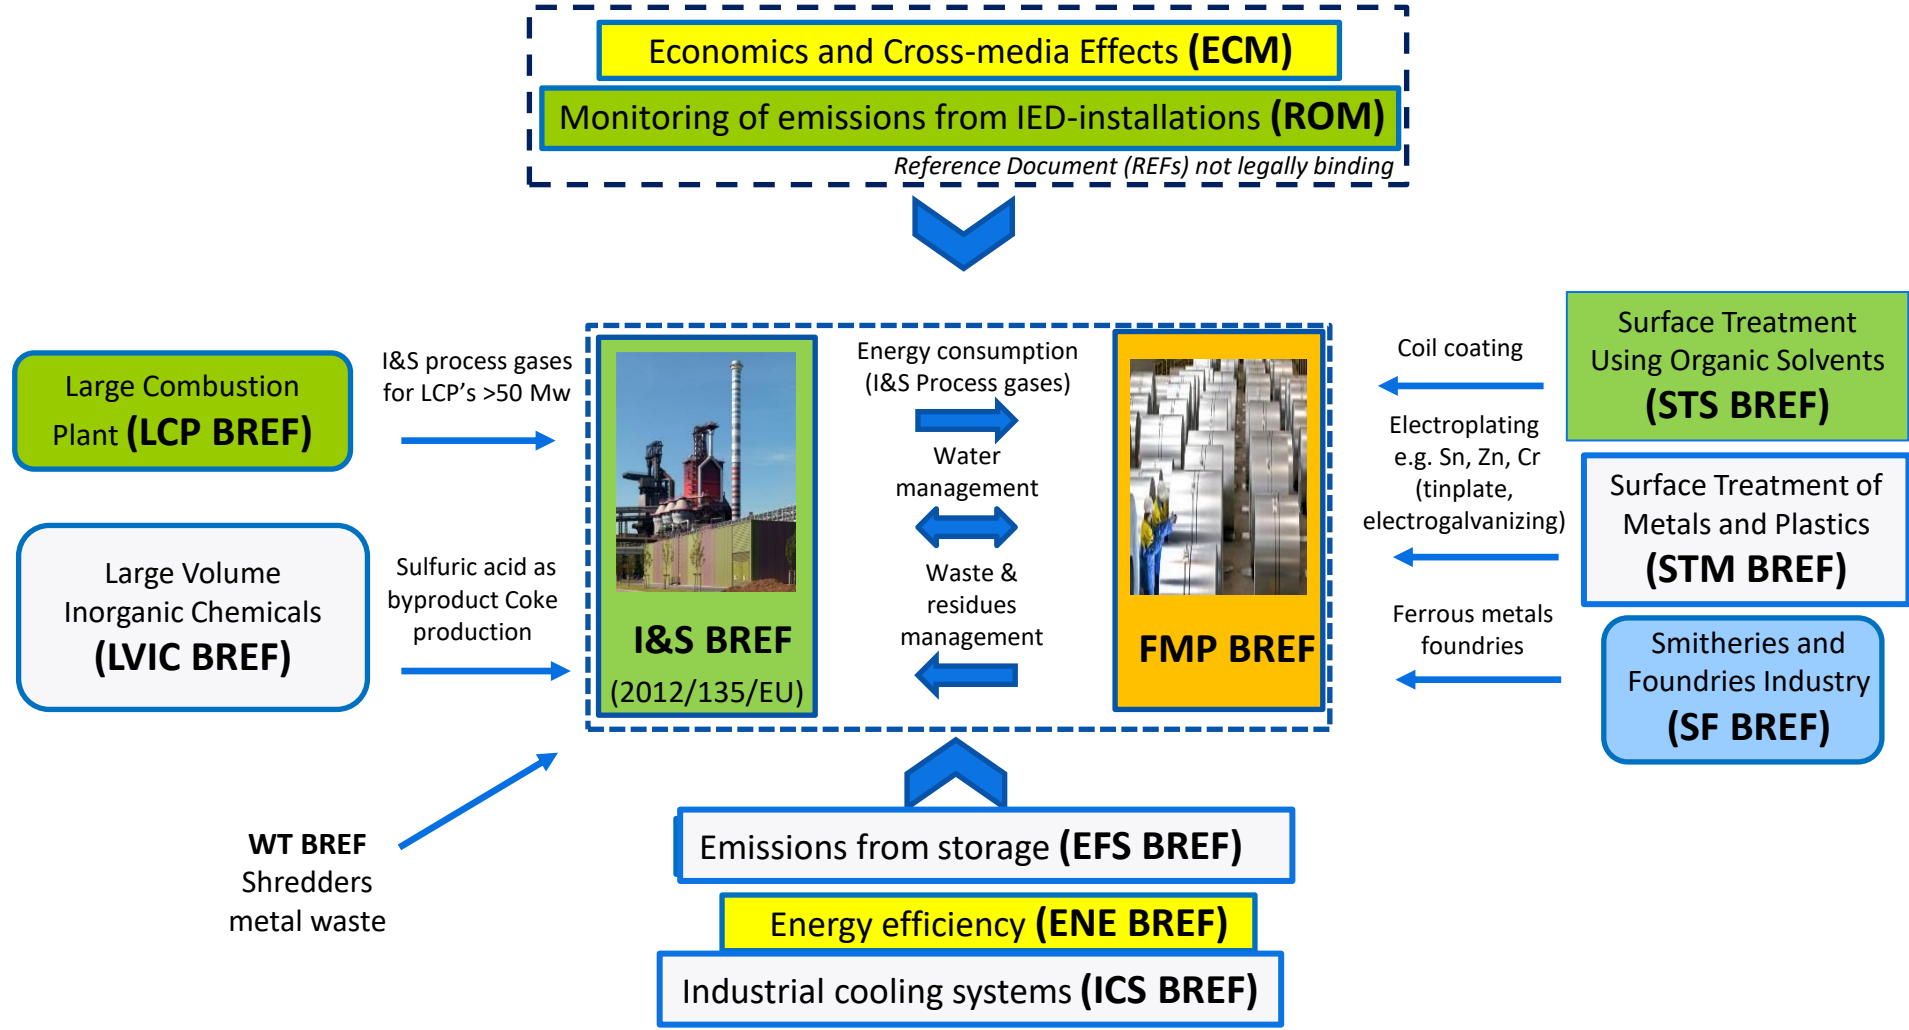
Economics and Cross-media Effects (ECM)

Monitoring of emissions from IED-installations (ROM)

Reference Document (REFs) not legally binding

Large Combustion Plant (LCP BREF)

I&S process gases for LCP's >50 Mw

Large Volume Inorganic Chemicals (LVIC BREF)

Sulfuric acid as byproduct Coke production

WT BREF
Shredders metal waste

I&S BREF
(2012/135/EU)

Energy consumption (I&S Process gases)

Water management

Waste & residues management

FMP BREF

Coil coating

Surface Treatment Using Organic Solvents (STS BREF)

Electroplating e.g. Sn, Zn, Cr (tinplate, electrogalvanizing)

Surface Treatment of Metals and Plastics (STM BREF)

Ferrous metals foundries

Smitheries and Foundries Industry (SF BREF)

Emissions from storage (EFS BREF)

Energy efficiency (ENE BREF)

Industrial cooling systems (ICS BREF)